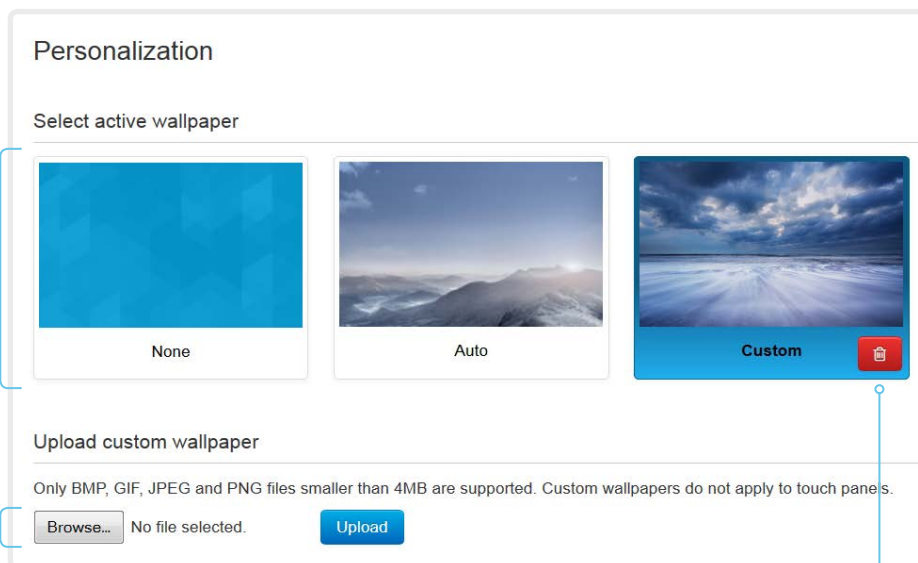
Personalization

Select active wallpaper

None

Auto

Custom

Upload custom wallpaper

Only BMP, GIF, JPEG and PNG files smaller than 4MB are supported. Custom wallpapers do not apply to touch panels.

Browse... No file selected.

Upload